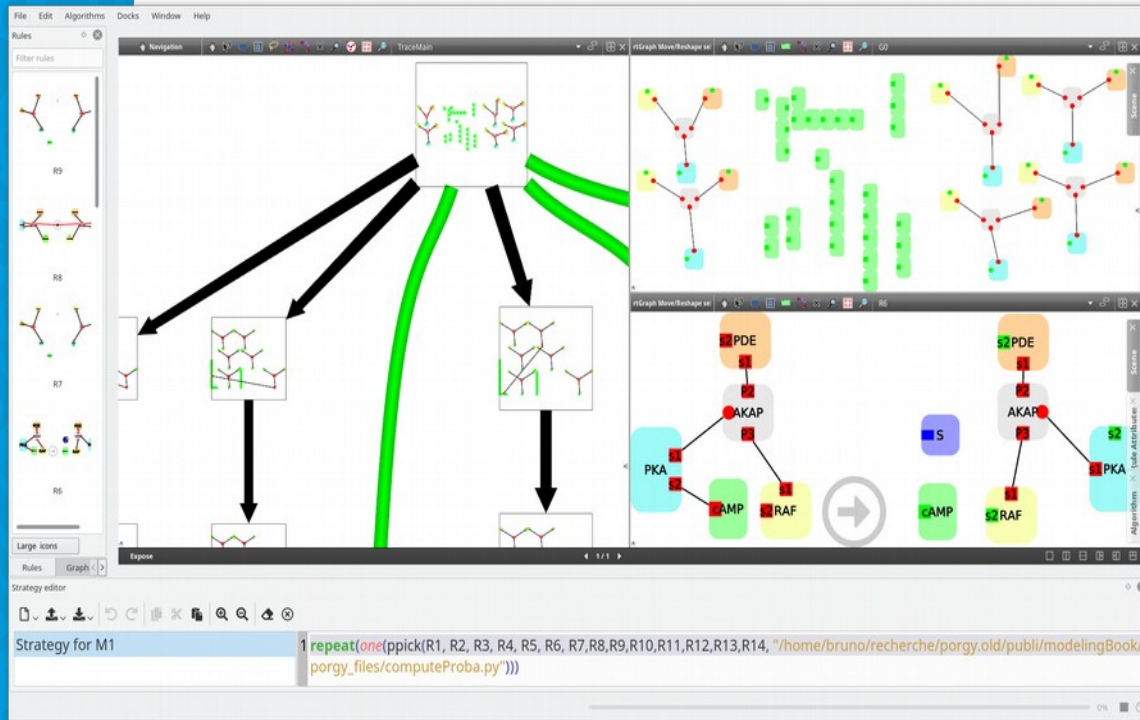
File Edit Algorithms Docks Window Help

Rules

Filter rules

R9

R8

R7

R6

Large icons

Rules Graph

Navigation TraceMain

rtGraph Move/Reshape se G0

rtGraph Move/Reshape se R6

Scene

s2 PDE
s1
P2
AKAP
P3
s1
PKA
s2
cAMP
s1
s2 RAF

s2 PDE
P2
AKAP
P3
S
cAMP
s1
s2 RAF
s2
s1 PKA

Expose 1 / 1

Strategy editor

Strategy for M1

1 repeat(one(ppick(R1, R2, R3, R4, R5, R6, R7,R8,R9,R10,R11,R12,R13,R14, "/home/bruno/recherche/porgy.old/publi/modelingBook/porgy_files/computeProba.py")))

0%